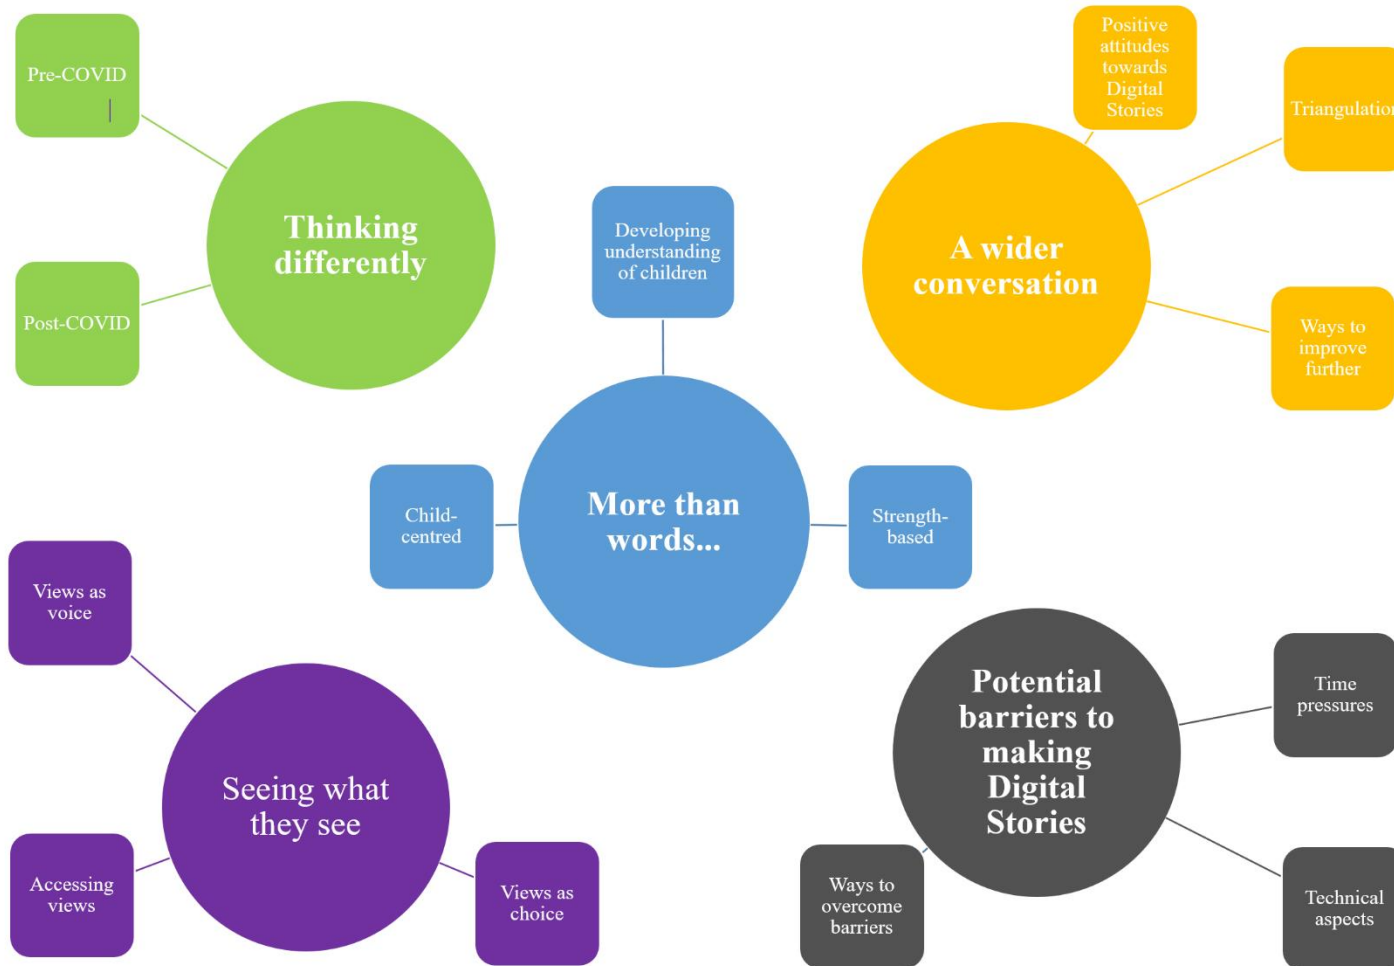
Pre-COVID

Thinking differently

Post-COVID

Developing understanding of children

Positive attitudes towards Digital Stories

Triangulation

A wider conversation

Ways to improve further

Child-centred

More than words...

Strength-based

Views as voice

Seeing what they see

Accessing views

Views as choice

Potential barriers to making Digital Stories

Time pressures

Ways to overcome barriers

Technical aspects